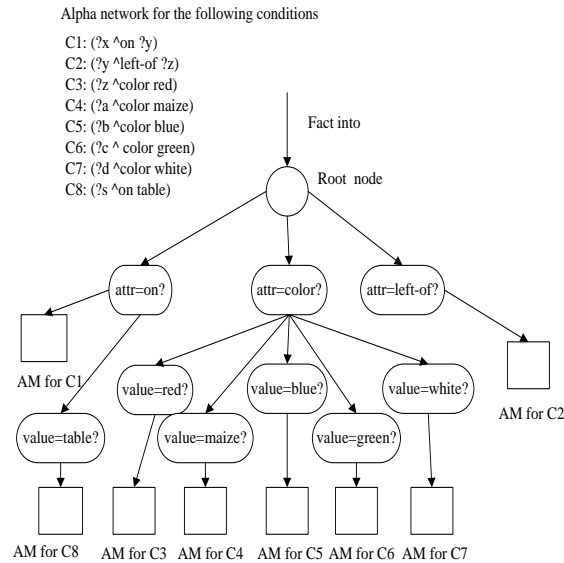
Alpha network for the following conditions

C1: (?x ^on ?y)
C2: (?y ^left-of ?z)
C3: (?z ^color red)
C4: (?a ^color maize)
C5: (?b ^color blue)
C6: (?c ^ color green)
C7: (?d ^color white)
C8: (?s ^on table)

Fact into

Root node

attr=on?

attr=color?

attr=left-of?

AM for C1

AM for C2

value=table?

value=red?

value=maize?

value=blue?

value=green?

value=white?

AM for C8

AM for C3

AM for C4

AM for C5

AM for C6

AM for C7